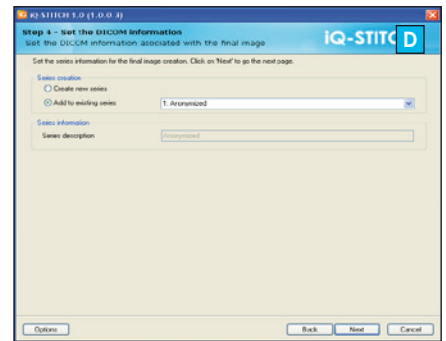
iQ-STITCH 1.0 (1.0.0.4)

Step 4 - Set the DICOM information
Set the DICOM information associated with the final image

iQ-STITC D

Set the series information for the final image creation. Click on 'Next' to go the next page.

Series creation
Create new series
Add to existing series
1: Anonymized

Series information
Series description
Anonymized

Options
Back
Next
Cancel